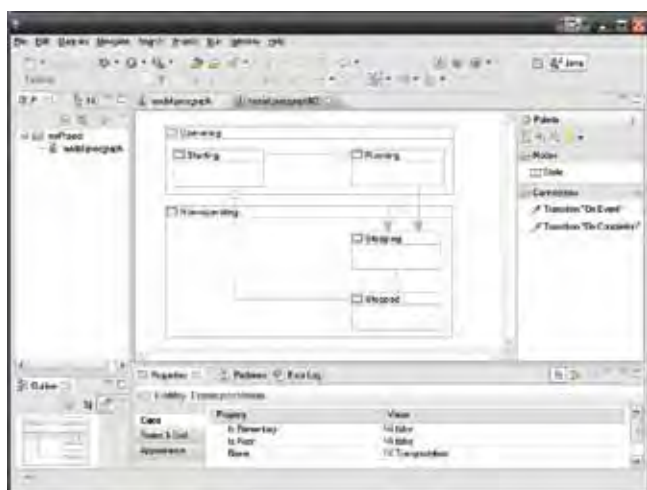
File Edit Navigate Search Project Run Window Help

Java

webNavigraph

Palette
Nodes
State
Connections
Transition "On Event"
Transition "On Completion"

Operating
Starting
Running
Nonoperating
Stopping
Stopped

Outline

Properties Problems Error Log

Core
Rules & Grid
Appearance

| Property | Value |
|---|---|
| Is Elementary | false |
| Is Root | false |
| Name | Nonoperating |